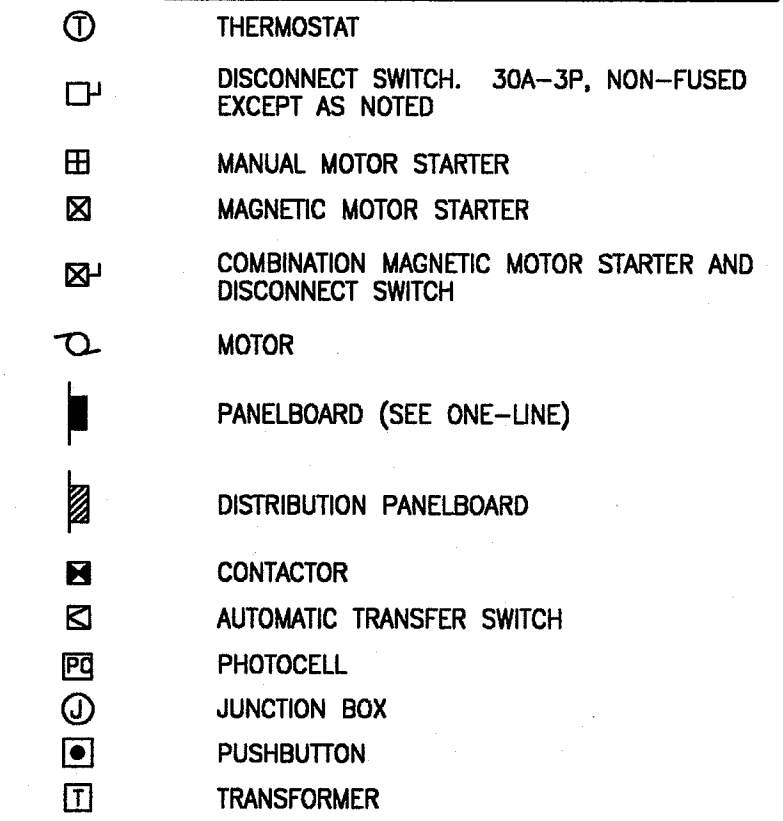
T THERMOSTAT

DISCONNECT SWITCH. 30A–3P, NON–FUSED EXCEPT AS NOTED

MANUAL MOTOR STARTER

MAGNETIC MOTOR STARTER

COMBINATION MAGNETIC MOTOR STARTER AND DISCONNECT SWITCH

MOTOR

PANELBOARD (SEE ONE–LINE)

DISTRIBUTION PANELBOARD

CONTACTOR

AUTOMATIC TRANSFER SWITCH

PC PHOTOCELL

J JUNCTION BOX

PUSHBUTTON

T TRANSFORMER